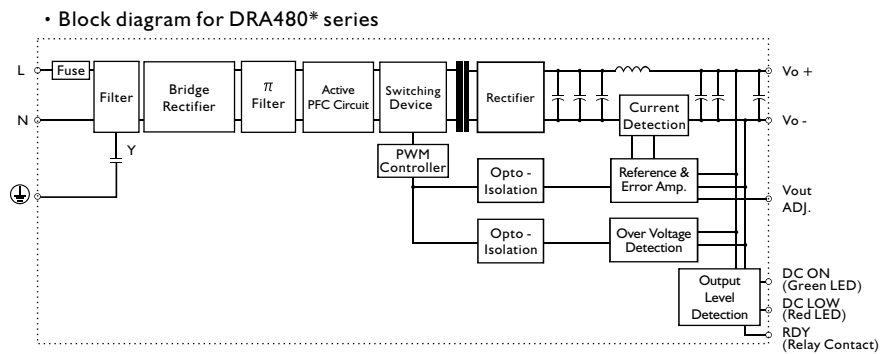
· Block diagram for DRA480* series

L
N
Fuse
Filter
Y
Bridge Rectifier
$\pi$ Filter
Active PFC Circuit
Switching Device
Rectifier
Current Detection
PWM Controller
Opto - Isolation
Reference & Error Amp.
Opto - Isolation
Over Voltage Detection
Output Level Detection
Vo +
Vo -
Vout ADJ.
DC ON (Green LED)
DC LOW (Red LED)
RDY (Relay Contact)